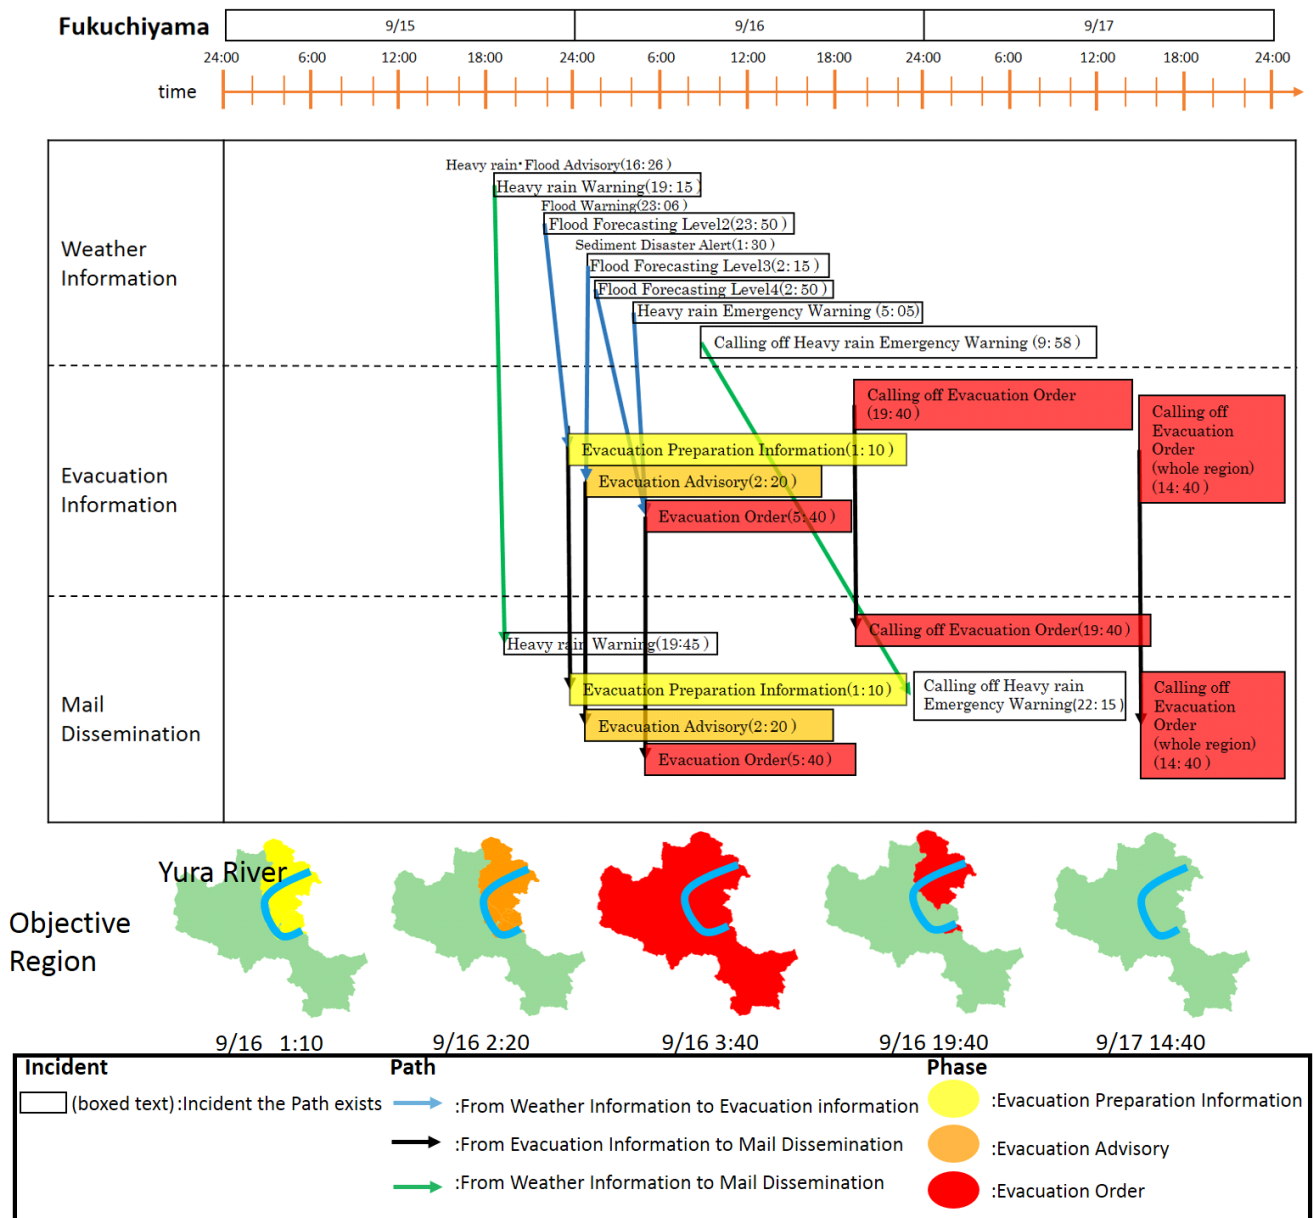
Fukuchiyama

| 9/15 | 9/16 | 9/17 |
|---|---|---|

24:00 6:00 12:00 18:00 24:00 6:00 12:00 18:00 24:00 6:00 12:00 18:00 24:00

time

Weather Information

Heavy rain･Flood Advisory(16:26)
Heavy rain Warning(19:15)
Flood Warning(23:06)
Flood Forecasting Level2(23:50)
Sediment Disaster Alert(1:30)
Flood Forecasting Level3(2:15)
Flood Forecasting Level4(2:50)
Heavy rain Emergency Warning (5:05)
Calling off Heavy rain Emergency Warning (9:58)

Evacuation Information

Calling off Evacuation Order (19:40)
Calling off Evacuation Order (whole region) (14:40)
Evacuation Preparation Information(1:10)
Evacuation Advisory(2:20)
Evacuation Order(5:40)

Mail Dissemination

Calling off Evacuation Order(19:40)
Heavy rain Warning(19:45)
Evacuation Preparation Information(1:10)
Calling off Heavy rain Emergency Warning(22:15)
Calling off Evacuation Order (whole region) (14:40)
Evacuation Advisory(2:20)
Evacuation Order(5:40)

Yura River

Objective Region

9/16 1:10
9/16 2:20
9/16 3:40
9/16 19:40
9/17 14:40

Incident
(boxed text):Incident the Path exists

Path
:From Weather Information to Evacuation information
:From Evacuation Information to Mail Dissemination
:From Weather Information to Mail Dissemination

Phase
:Evacuation Preparation Information
:Evacuation Advisory
:Evacuation Order